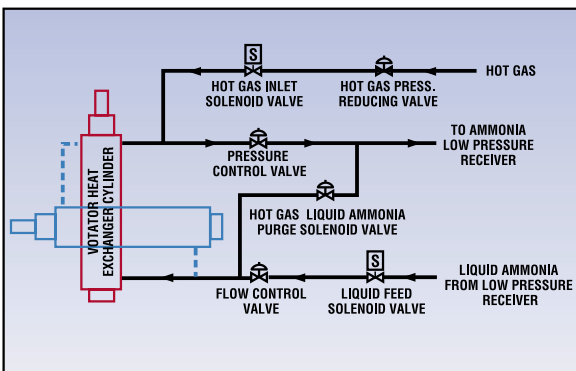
S
HOT GAS INLET SOLENOID VALVE
HOT GAS PRESS. REDUCING VALVE
HOT GAS
TO AMMONIA LOW PRESSURE RECEIVER
PRESSURE CONTROL VALVE
VOTATOR HEAT EXCHANGER CYLINDER
HOT GAS LIQUID AMMONIA PURGE SOLENOID VALVE
S
LIQUID AMMONIA FROM LOW PRESSURE RECEIVER
FLOW CONTROL VALVE
LIQUID FEED SOLENOID VALVE